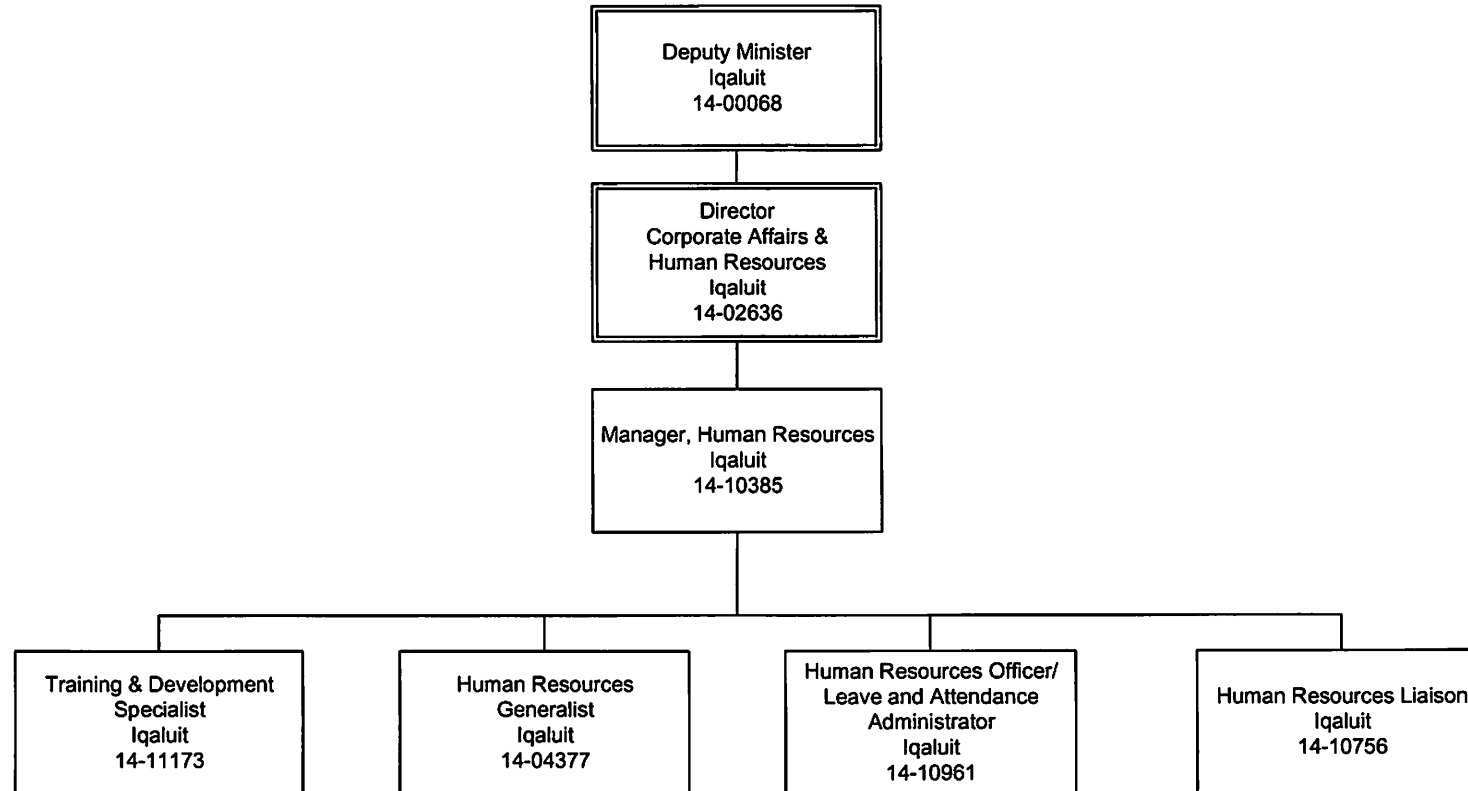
Deputy Minister
Iqaluit
14-00068

Director
Corporate Affairs &
Human Resources
Iqaluit
14-02636

Manager, Human Resources
Iqaluit
14-10385

Training & Development
Specialist
Iqaluit
14-11173

Human Resources
Generalist
Iqaluit
14-04377

Human Resources Officer/
Leave and Attendance
Administrator
Iqaluit
14-10961

Human Resources Liaison
Iqaluit
14-10756